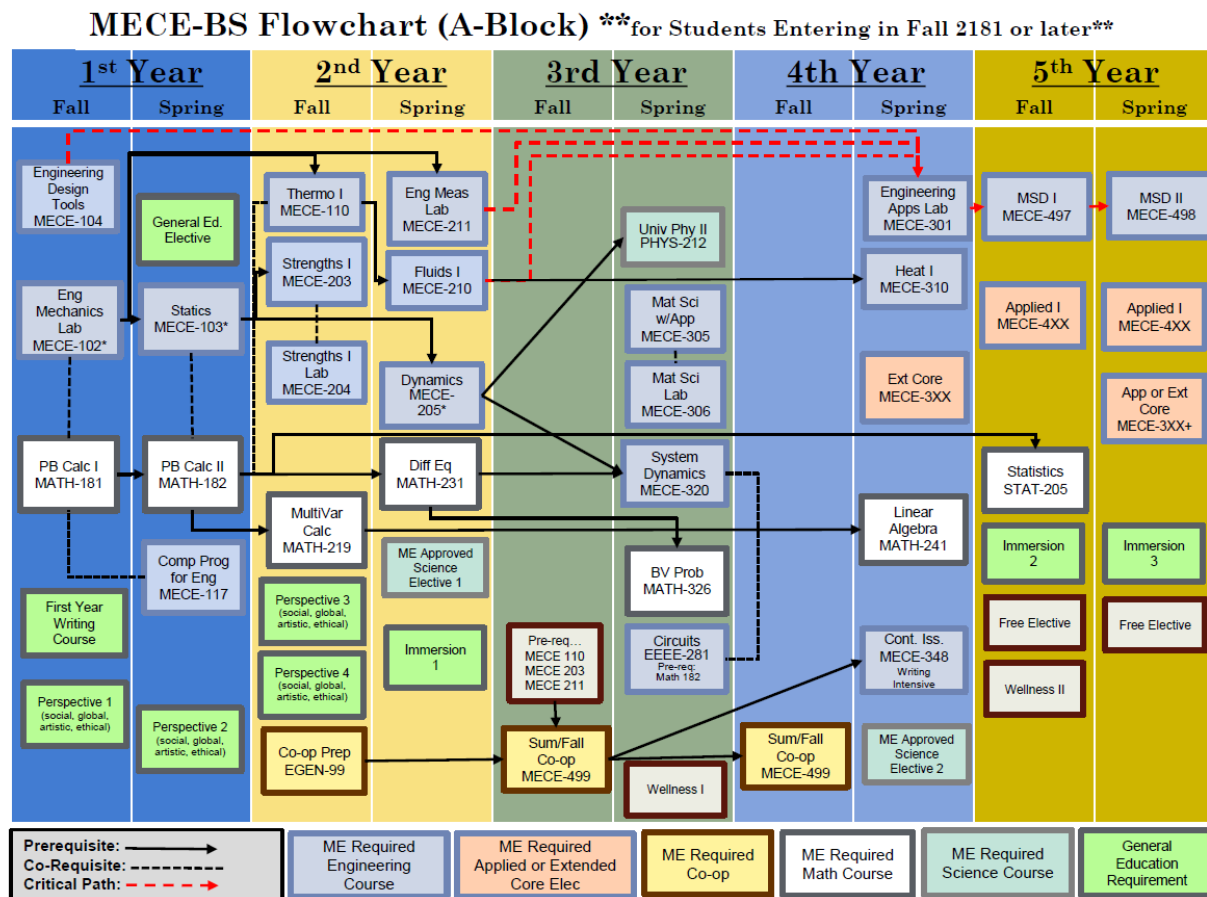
MECE-BS Flowchart (A-Block) **for Students Entering in Fall 2181 or later**

1st Year
Fall Spring

2nd Year
Fall Spring

3rd Year
Fall Spring

4th Year
Fall Spring

5th Year
Fall Spring

Engineering Design Tools MECE-104

General Ed. Elective

Eng Mechanics Lab MECE-102*

Statics MECE-103*

PB Calc I MATH-181

PB Calc II MATH-182

Comp Prog for Eng MECE-117

First Year Writing Course

Perspective 1 (social, global, artistic, ethical)

Perspective 2 (social, global, artistic, ethical)

Thermo I MECE-110

Eng Meas Lab MECE-211

Strengths I MECE-203

Fluids I MECE-210

Strengths I Lab MECE-204

Dynamics MECE-205*

Diff Eq MATH-231

MultiVar Calc MATH-219

ME Approved Science Elective 1

Perspective 3 (social, global, artistic, ethical)

Immersion 1

Perspective 4 (social, global, artistic, ethical)

Co-op Prep EGEN-99

Univ Phy II PHYS-212

Mat Sci w/App MECE-305

Mat Sci Lab MECE-306

System Dynamics MECE-320

BV Prob MATH-326

Pre-req… MECE 110 MECE 203 MECE 211

Circuits EEEE-281 Pre-req: Math 182

Sum/Fall Co-op MECE-499

Wellness I

Sum/Fall Co-op MECE-499

Engineering Apps Lab MECE-301

Heat I MECE-310

Ext Core MECE-3XX

Linear Algebra MATH-241

Cont. Iss. MECE-348 Writing Intensive

ME Approved Science Elective 2

MSD I MECE-497

MSD II MECE-498

Applied I MECE-4XX

Applied I MECE-4XX

App or Ext Core MECE-3XX+

Statistics STAT-205

Immersion 2

Immersion 3

Free Elective

Free Elective

Wellness II

Prerequisite:
Co-Requisite:
Critical Path:

ME Required Engineering Course

ME Required Applied or Extended Core Elec

ME Required Co-op

ME Required Math Course

ME Required Science Course

General Education Requirement